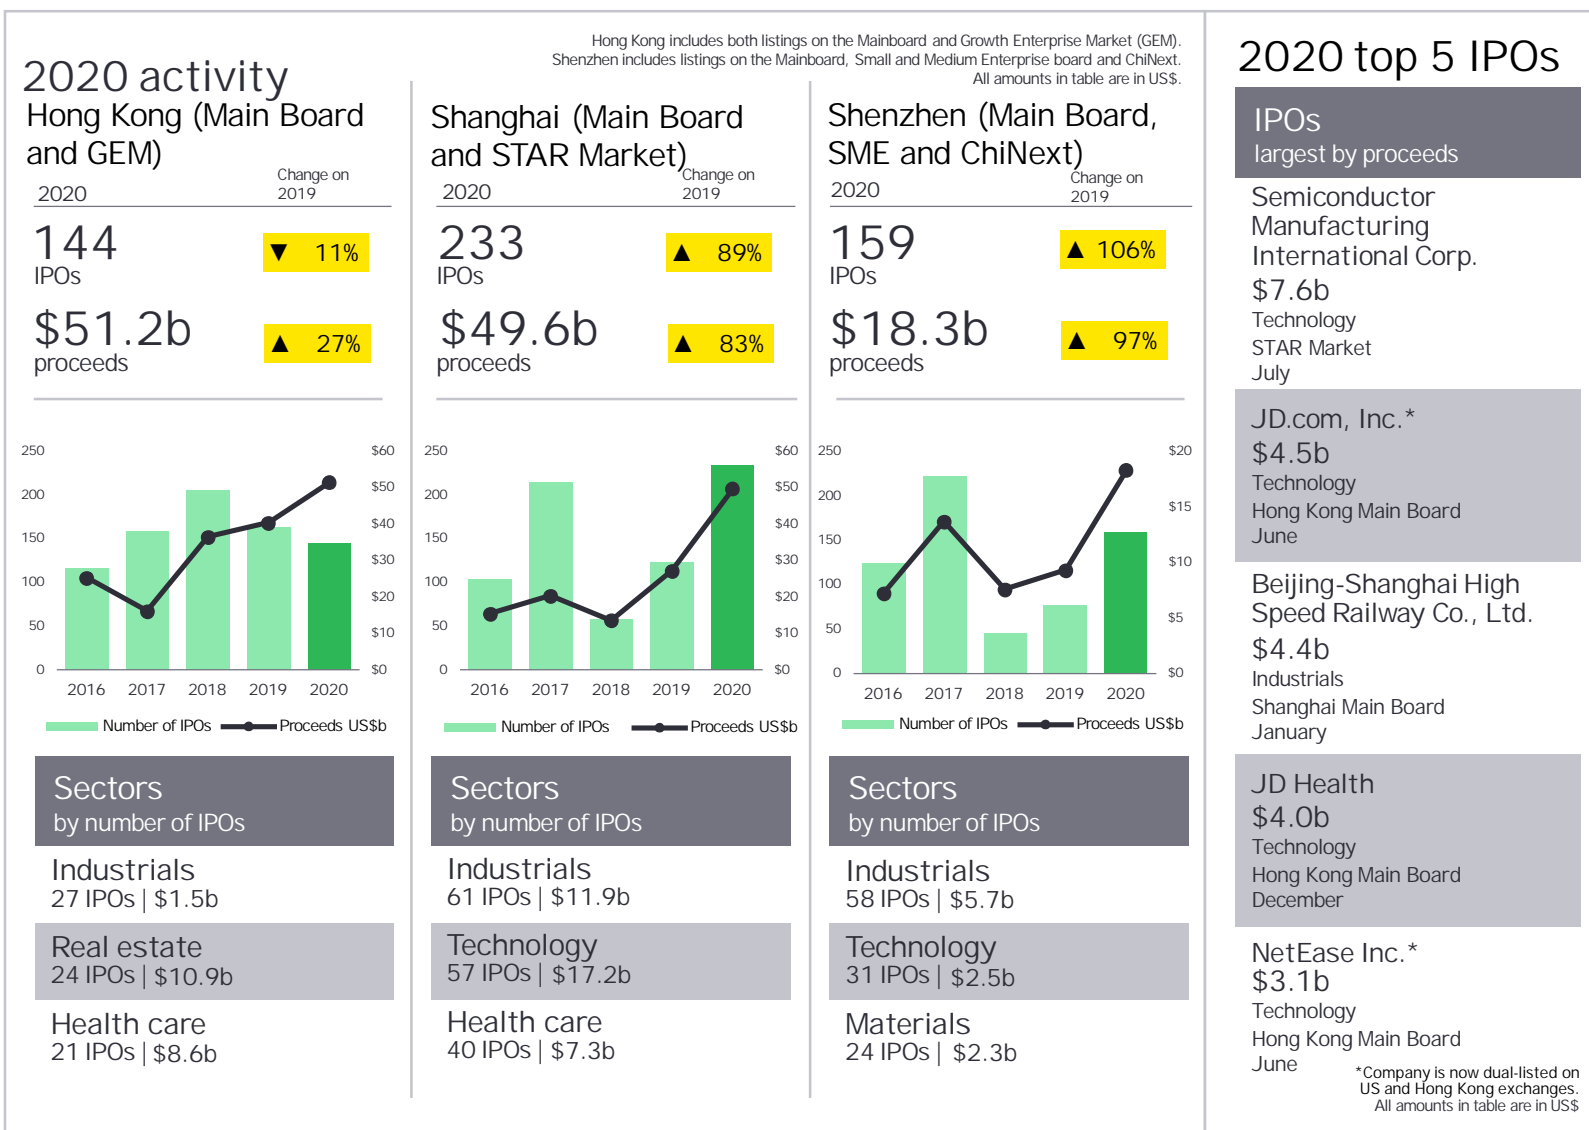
Hong Kong includes both listings on the Mainboard and Growth Enterprise Market (GEM). Shenzhen includes listings on the Mainboard, Small and Medium Enterprise board and ChiNext. All amounts in table are in US$.

2020 activity

Hong Kong (Main Board and GEM)

2020 Change on 2019

144 IPOs ▼ 11%

$51.2b proceeds ▲ 27%

250 200 150 100 50 0

$60 $50 $40 $30 $20 $10 $0

2016 2017 2018 2019 2020

Number of IPOs Proceeds US$b

Sectors by number of IPOs

Industrials
27 IPOs | $1.5b

Real estate
24 IPOs | $10.9b

Health care
21 IPOs | $8.6b

Shanghai (Main Board and STAR Market)

2020 Change on 2019

233 IPOs ▲ 89%

$49.6b proceeds ▲ 83%

250 200 150 100 50 0

$60 $50 $40 $30 $20 $10 $0

2016 2017 2018 2019 2020

Number of IPOs Proceeds US$b

Sectors by number of IPOs

Industrials
61 IPOs | $11.9b

Technology
57 IPOs | $17.2b

Health care
40 IPOs | $7.3b

Shenzhen (Main Board, SME and ChiNext)

2020 Change on 2019

159 IPOs ▲ 106%

$18.3b proceeds ▲ 97%

250 200 150 100 50 0

$20 $15 $10 $5 $0

2016 2017 2018 2019 2020

Number of IPOs Proceeds US$b

Sectors by number of IPOs

Industrials
58 IPOs | $5.7b

Technology
31 IPOs | $2.5b

Materials
24 IPOs | $2.3b

2020 top 5 IPOs

IPOs largest by proceeds

Semiconductor Manufacturing International Corp.
$7.6b
Technology
STAR Market
July

JD.com, Inc.*
$4.5b
Technology
Hong Kong Main Board
June

Beijing-Shanghai High Speed Railway Co., Ltd.
$4.4b
Industrials
Shanghai Main Board
January

JD Health
$4.0b
Technology
Hong Kong Main Board
December

NetEase Inc.*
$3.1b
Technology
Hong Kong Main Board
June

*Company is now dual-listed on US and Hong Kong exchanges.
All amounts in table are in US$